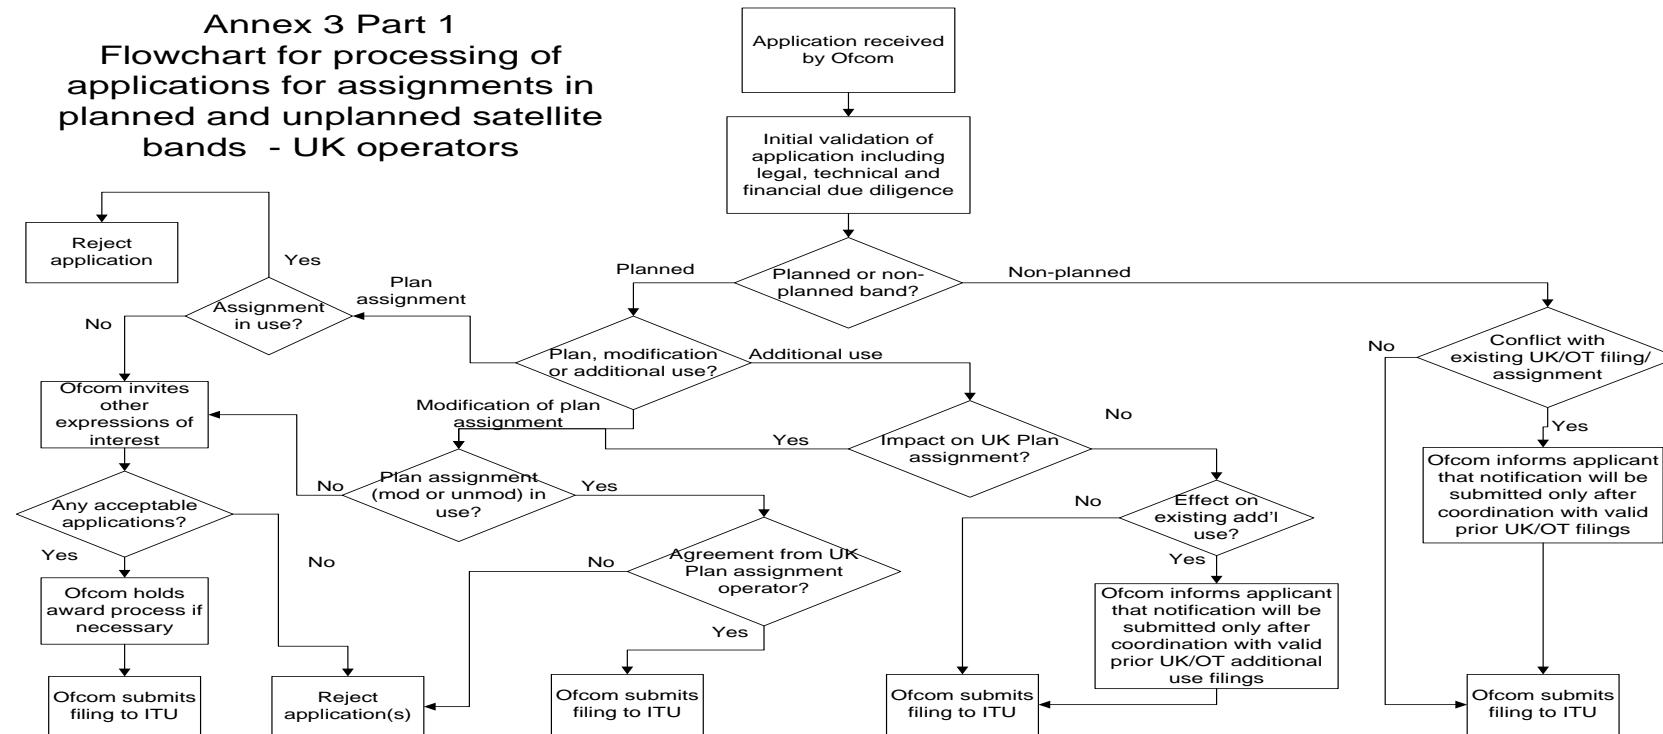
Annex 3 Part 1
Flowchart for processing of applications for assignments in planned and unplanned satellite bands - UK operators

Application received by Ofcom

Initial validation of application including legal, technical and financial due diligence

Planned

Planned or non-planned band?

Non-planned

Reject application

Yes

Plan assignment

Assignment in use?

No

Plan, modification or additional use?

Additional use

Ofcom invites other expressions of interest

Modification of plan assignment

Yes

Impact on UK Plan assignment?

No

Conflict with existing UK/OT filing/ assignment

No

Yes

Any acceptable applications?

No

Plan assignment (mod or unmod) in use?

Yes

No

Effect on existing add'l use?

Ofcom informs applicant that notification will be submitted only after coordination with valid prior UK/OT filings

Yes

No

No

Agreement from UK Plan assignment operator?

Yes

Ofcom informs applicant that notification will be submitted only after coordination with valid prior UK/OT additional use filings

Ofcom holds award process if necessary

Yes

Ofcom submits filing to ITU

Reject application(s)

Ofcom submits filing to ITU

Ofcom submits filing to ITU

Ofcom submits filing to ITU